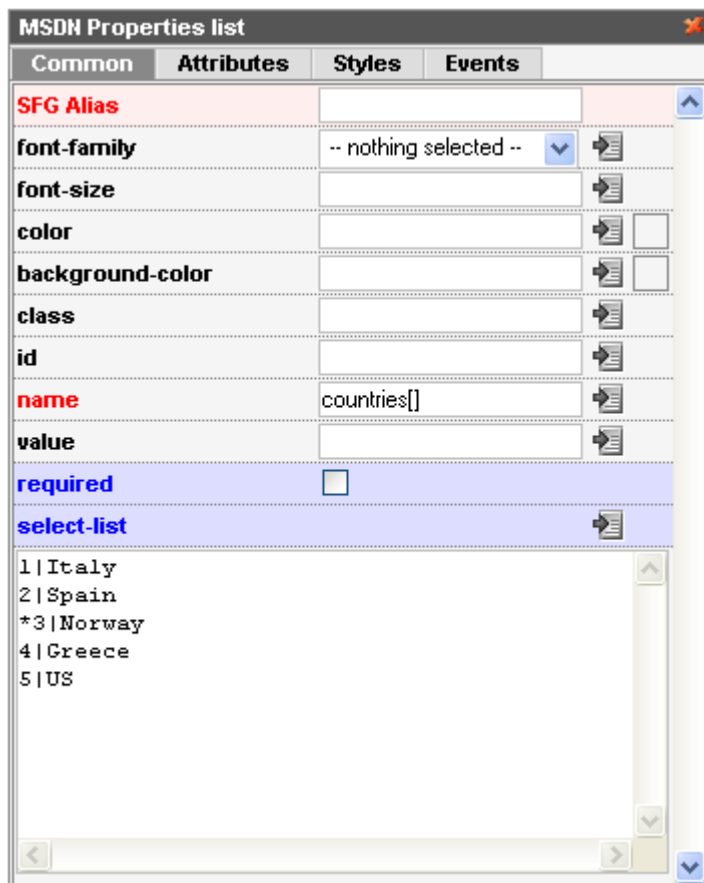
MSDN Properties list

Common | Attributes | Styles | Events

SFG Alias

font-family -- nothing selected --

font-size

color

background-color

class

id

name countries[]

value

required

select-list

1|Italy
2|Spain
*3|Norway
4|Greece
5|US